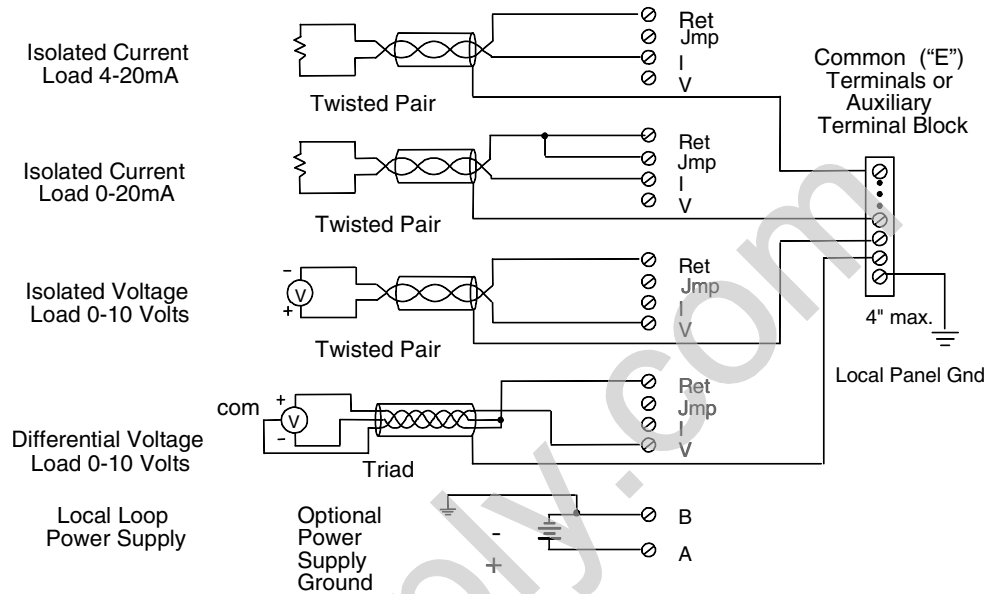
Isolated Current Load 4-20mA

Twisted Pair

Ret
Jmp
I
V

Common ("E") Terminals or Auxiliary Terminal Block

Isolated Current Load 0-20mA

Twisted Pair

Ret
Jmp
I
V

Isolated Voltage Load 0-10 Volts

–
V
+

Twisted Pair

Ret
Jmp
I
V

4" max.

Local Panel Gnd

Differential Voltage Load 0-10 Volts

com
+
V
–

Triad

Ret
Jmp
I
V

Local Loop Power Supply

Optional Power Supply Ground

–
+

B
A